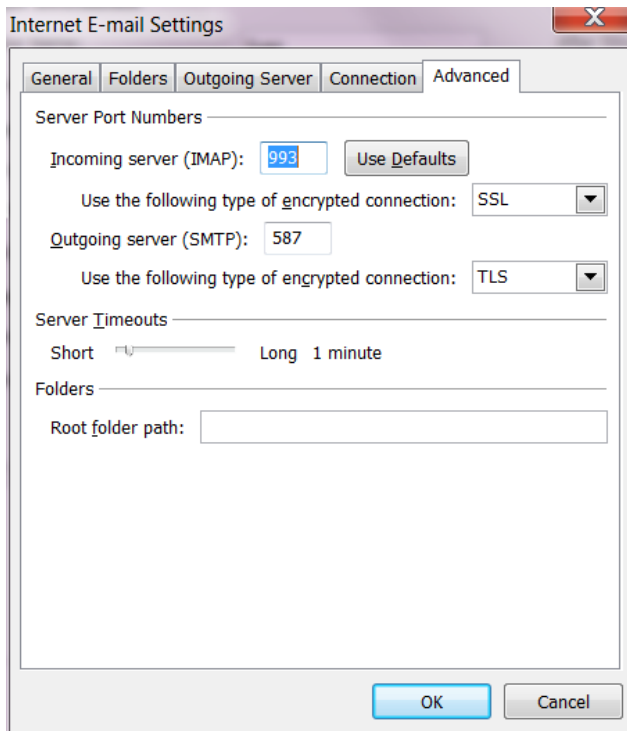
Internet E-mail Settings

X

General | Folders | Outgoing Server | Connection | Advanced

Server Port Numbers

Incoming server (IMAP): 993 Use Defaults

Use the following type of encrypted connection: SSL

Outgoing server (SMTP): 587

Use the following type of encrypted connection: TLS

Server Timeouts

Short Long 1 minute

Folders

Root folder path:

OK Cancel